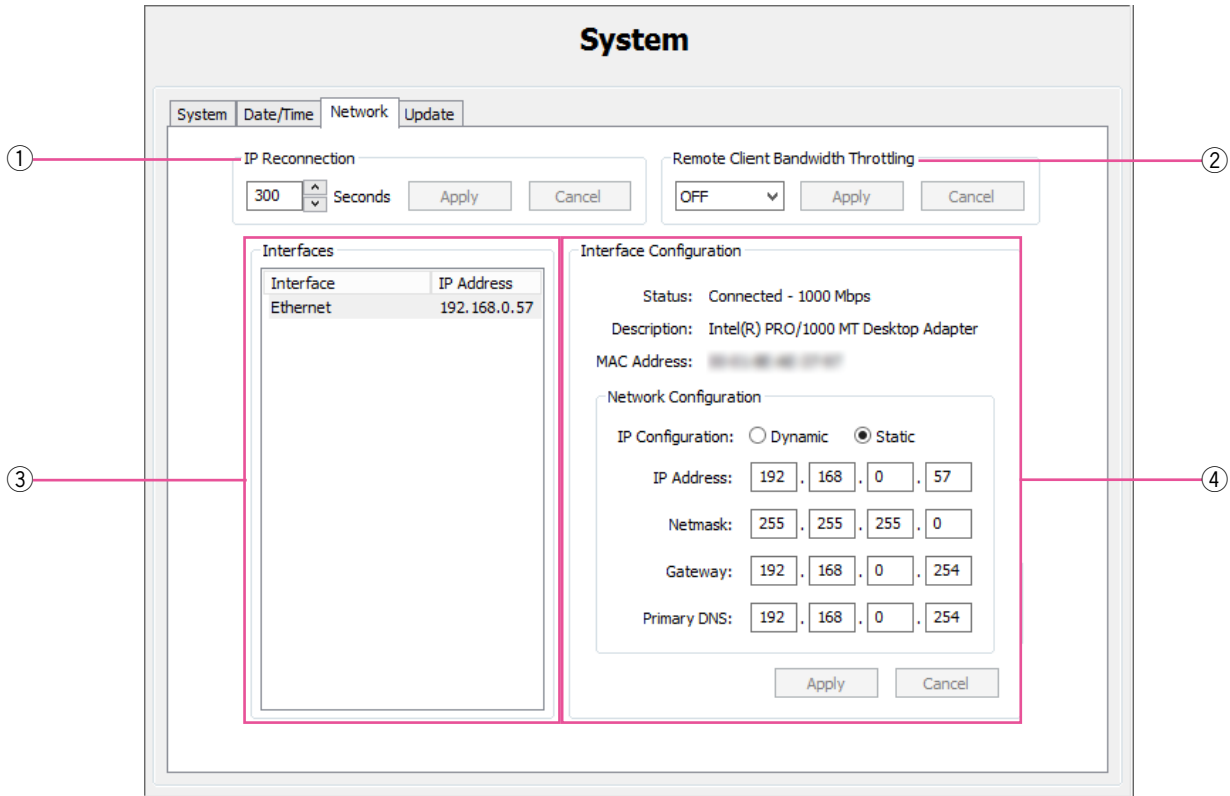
System

System | Date/Time | Network | Update

①
IP Reconnection
300 Seconds Apply Cancel

Remote Client Bandwidth Throttling
②
OFF Apply Cancel

③
Interfaces

| Interface | IP Address |
|---|---|
| Ethernet | 192.168.0.57 |

Interface Configuration
④

Status: Connected - 1000 Mbps
Description: Intel(R) PRO/1000 MT Desktop Adapter
MAC Address: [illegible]

Network Configuration
IP Configuration: Dynamic Static
IP Address: 192 . 168 . 0 . 57
Netmask: 255 . 255 . 255 . 0
Gateway: 192 . 168 . 0 . 254
Primary DNS: 192 . 168 . 0 . 254

Apply Cancel